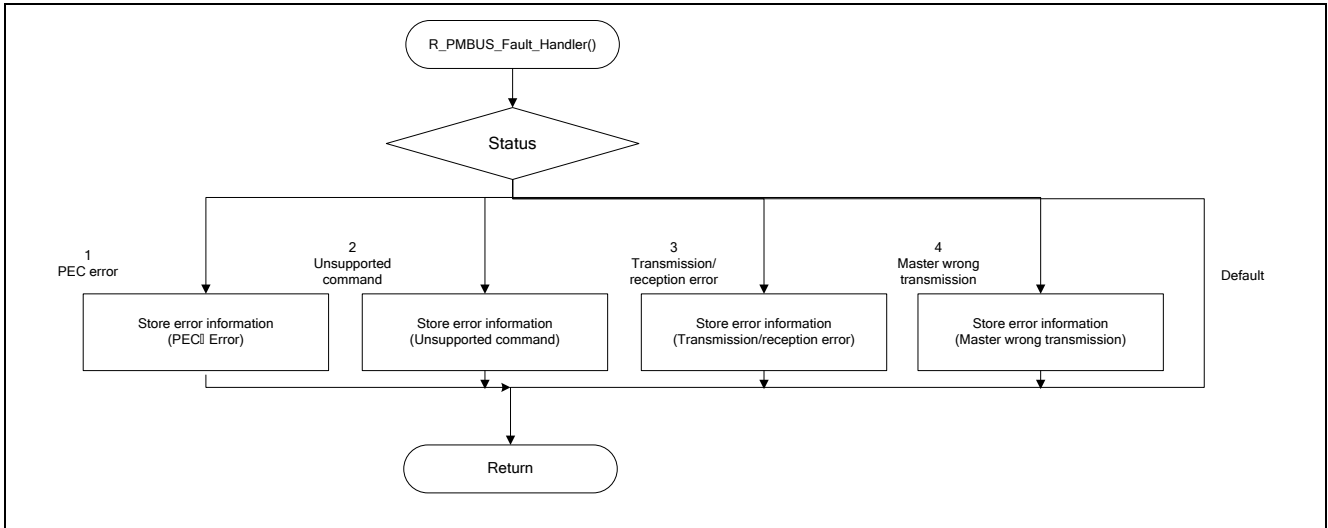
R_PMBUS_Fault_Handler()

Status

1
PEC error

2
Unsupported command

3
Transmission/ reception error

4
Master wrong transmission

Default

Store error information (PEC Error)

Store error information (Unsupported command)

Store error information (Transmission/reception error)

Store error information (Master wrong transmission)

Return